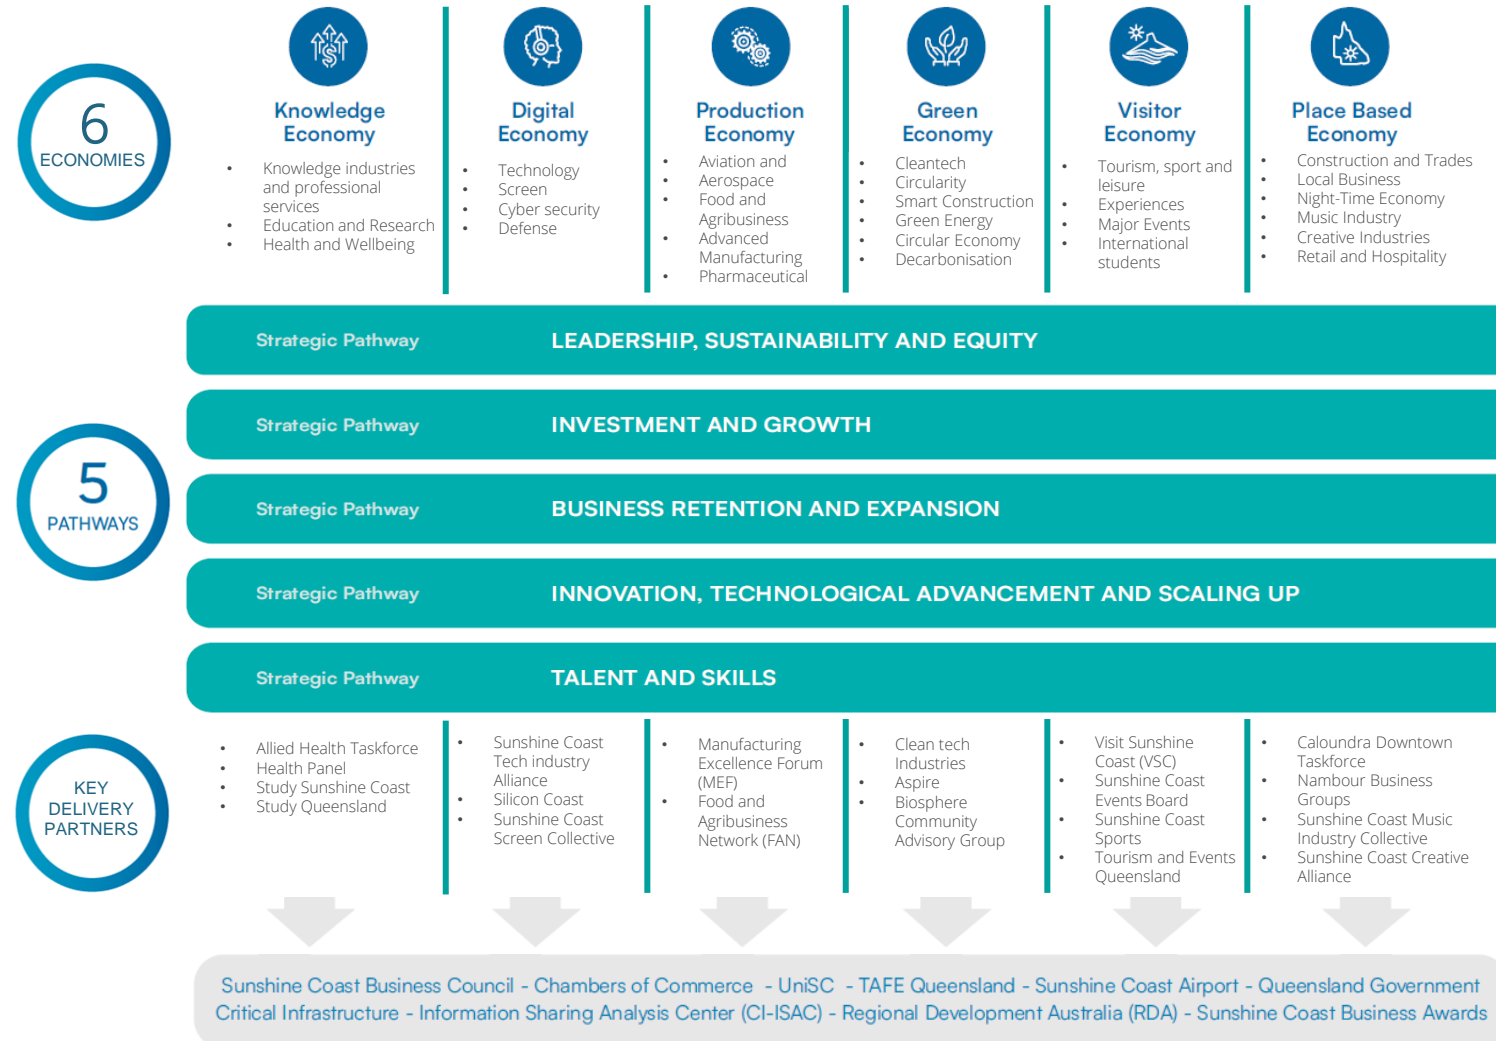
6
ECONOMIES

Knowledge Economy
- Knowledge industries and professional services
- Education and Research
- Health and Wellbeing

Digital Economy
- Technology
- Screen
- Cyber security
- Defense

Production Economy
- Aviation and Aerospace
- Food and Agribusiness
- Advanced Manufacturing
- Pharmaceutical

Green Economy
- Cleantech
- Circularity
- Smart Construction
- Green Energy
- Circular Economy
- Decarbonisation

Visitor Economy
- Tourism, sport and leisure
- Experiences
- Major Events
- International students

Place Based Economy
- Construction and Trades
- Local Business
- Night-Time Economy
- Music Industry
- Creative Industries
- Retail and Hospitality

5
PATHWAYS

Strategic Pathway LEADERSHIP, SUSTAINABILITY AND EQUITY

Strategic Pathway INVESTMENT AND GROWTH

Strategic Pathway BUSINESS RETENTION AND EXPANSION

Strategic Pathway INNOVATION, TECHNOLOGICAL ADVANCEMENT AND SCALING UP

Strategic Pathway TALENT AND SKILLS

KEY DELIVERY PARTNERS

- Allied Health Taskforce
- Health Panel
- Study Sunshine Coast
- Study Queensland

- Sunshine Coast Tech industry Alliance
- Silicon Coast
- Sunshine Coast Screen Collective

- Manufacturing Excellence Forum (MEF)
- Food and Agribusiness Network (FAN)

- Clean tech Industries
- Aspire
- Biosphere Community Advisory Group

- Visit Sunshine Coast (VSC)
- Sunshine Coast Events Board
- Sunshine Coast Sports
- Tourism and Events Queensland

- Caloundra Downtown Taskforce
- Nambour Business Groups
- Sunshine Coast Music Industry Collective
- Sunshine Coast Creative Alliance

Sunshine Coast Business Council - Chambers of Commerce - UniSC - TAFE Queensland - Sunshine Coast Airport - Queensland Government Critical Infrastructure - Information Sharing Analysis Center (CI-ISAC) - Regional Development Australia (RDA) - Sunshine Coast Business Awards